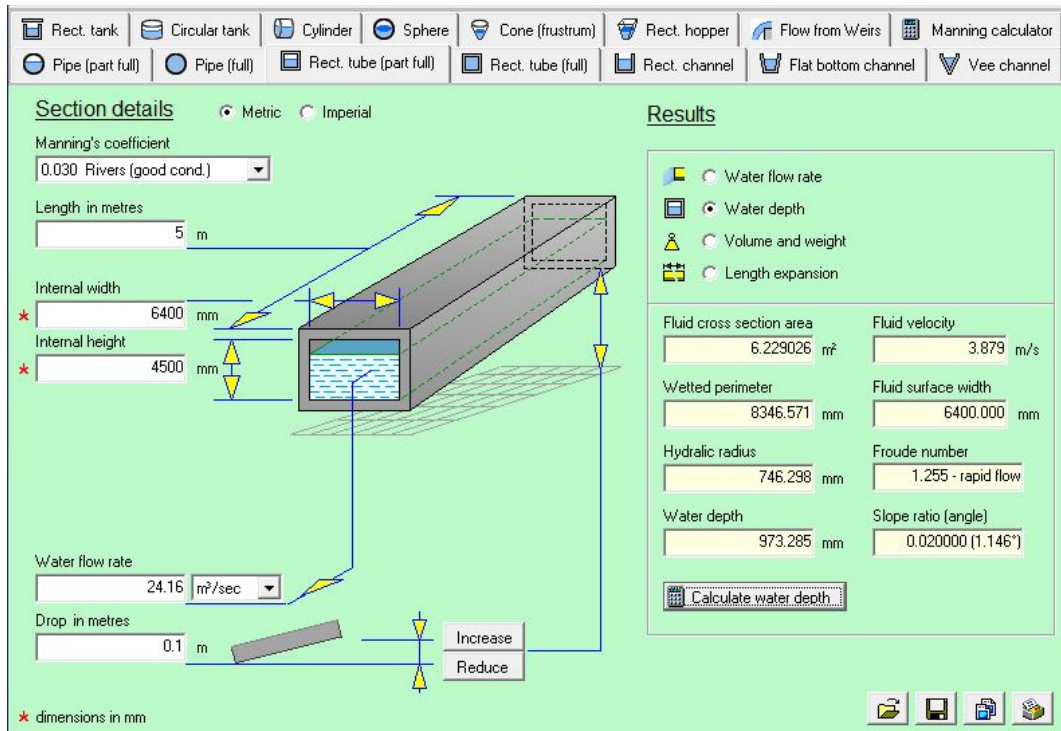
Rect. tank | Circular tank | Cylinder | Sphere | Cone (frustrum) | Rect. hopper | Flow from Weirs | Manning calculator
Pipe (part full) | Pipe (full) | Rect. tube (part full) | Rect. tube (full) | Rect. channel | Flat bottom channel | Vee channel

Section details
Metric
Imperial

Manning's coefficient
0.030 Rivers (good cond.)

Length in metres
5 m

Internal width
* 6400 mm

Internal height
* 4500 mm

Water flow rate
24.16 m³/sec

Drop in metres
0.1 m

Increase
Reduce

* dimensions in mm

Results
Water flow rate
Water depth
Volume and weight
Length expansion

Fluid cross section area
6.229026 m²

Fluid velocity
3.879 m/s

Wetted perimeter
8346.571 mm

Fluid surface width
6400.000 mm

Hydralic radius
746.298 mm

Froude number
1.255 - rapid flow

Water depth
973.285 mm

Slope ratio (angle)
0.020000 (1.146°)

Calculate water depth